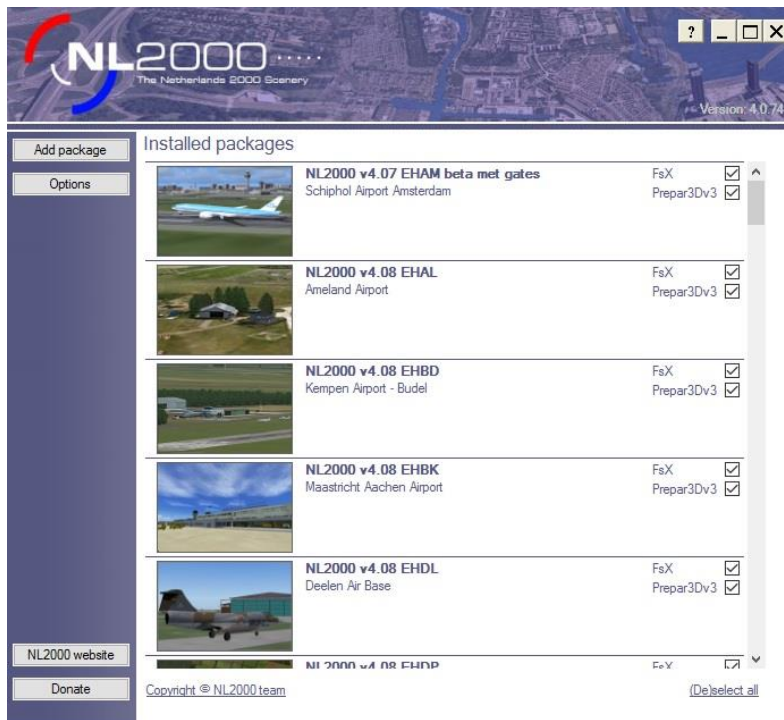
NL2000
The Netherlands 2000 Scenery

?

Version: 4.0.74

Add package
Options

Installed packages

NL2000 v4.07 EHAM beta met gates
Schiphol Airport Amsterdam
FsX
Prepar3Dv3

NL2000 v4.08 EHAL
Ameland Airport
FsX
Prepar3Dv3

NL2000 v4.08 EHBD
Kempen Airport - Budel
FsX
Prepar3Dv3

NL2000 v4.08 EHBK
Maastricht Aachen Airport
FsX
Prepar3Dv3

NL2000 v4.08 EHDL
Deelen Air Base
FsX
Prepar3Dv3

NL2000 v4.08 EHDP
FsX

NL2000 website
Donate

Copyright © NL2000 team

(De)select all